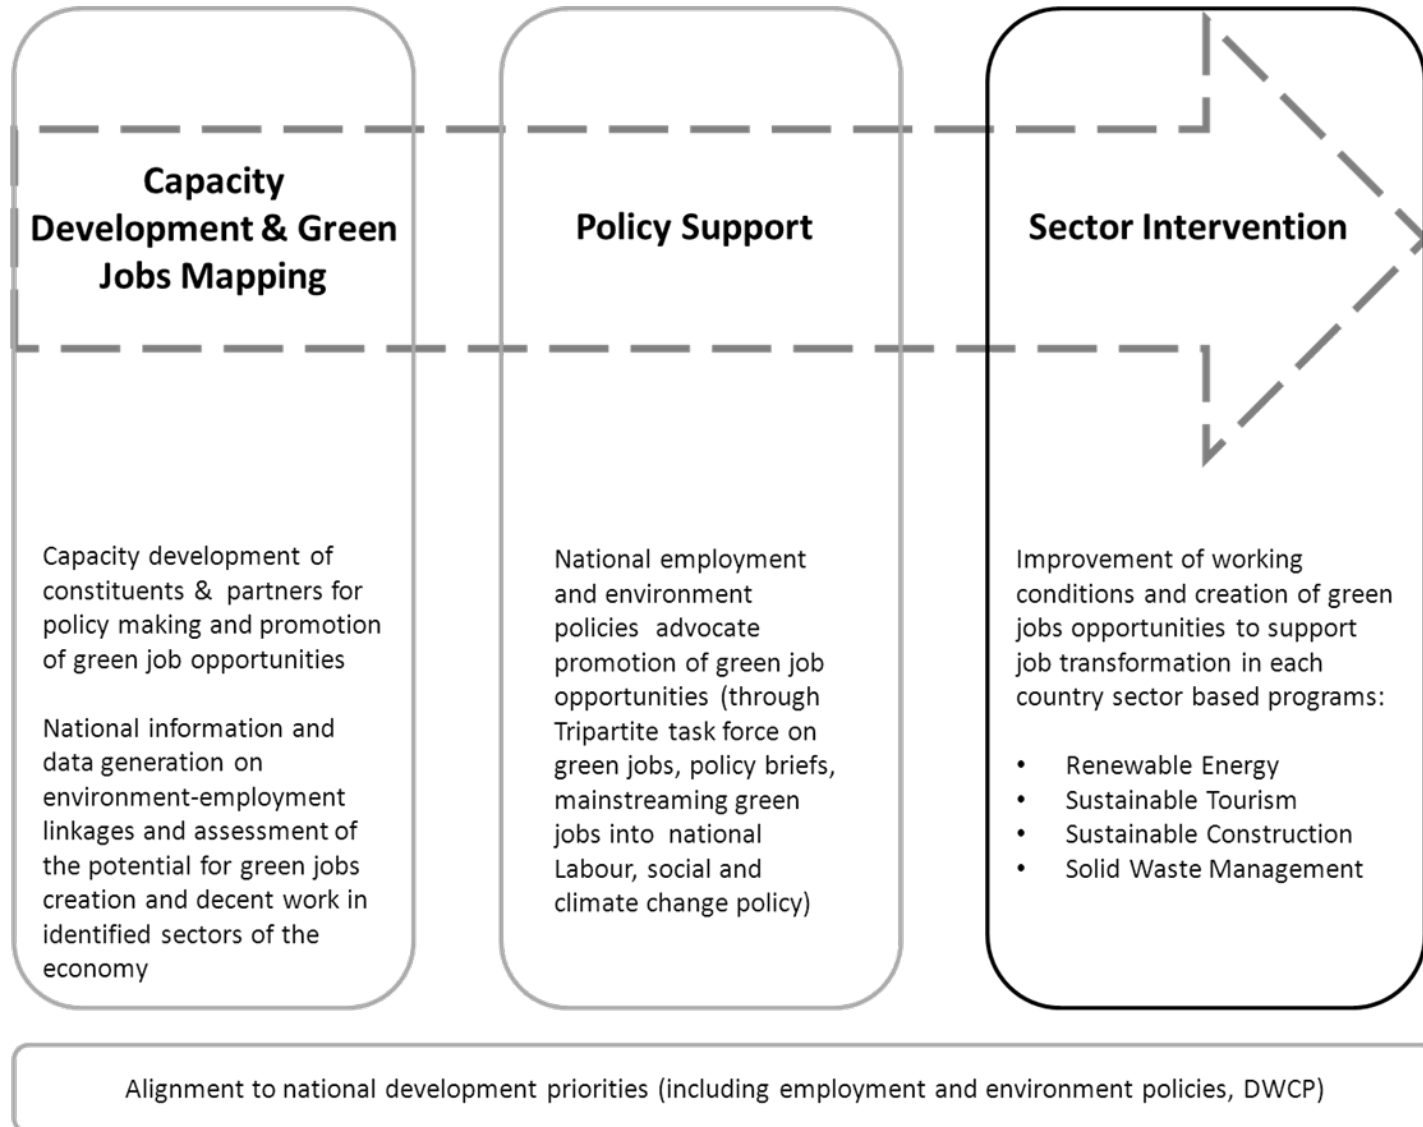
Capacity Development & Green Jobs Mapping

Policy Support

Sector Intervention

Capacity development of constituents & partners for policy making and promotion of green job opportunities

National information and data generation on environment-employment linkages and assessment of the potential for green jobs creation and decent work in identified sectors of the economy

National employment and environment policies advocate promotion of green job opportunities (through Tripartite task force on green jobs, policy briefs, mainstreaming green jobs into national Labour, social and climate change policy)

Improvement of working conditions and creation of green jobs opportunities to support job transformation in each country sector based programs:

- Renewable Energy
- Sustainable Tourism
- Sustainable Construction
- Solid Waste Management

Alignment to national development priorities (including employment and environment policies, DWCP)